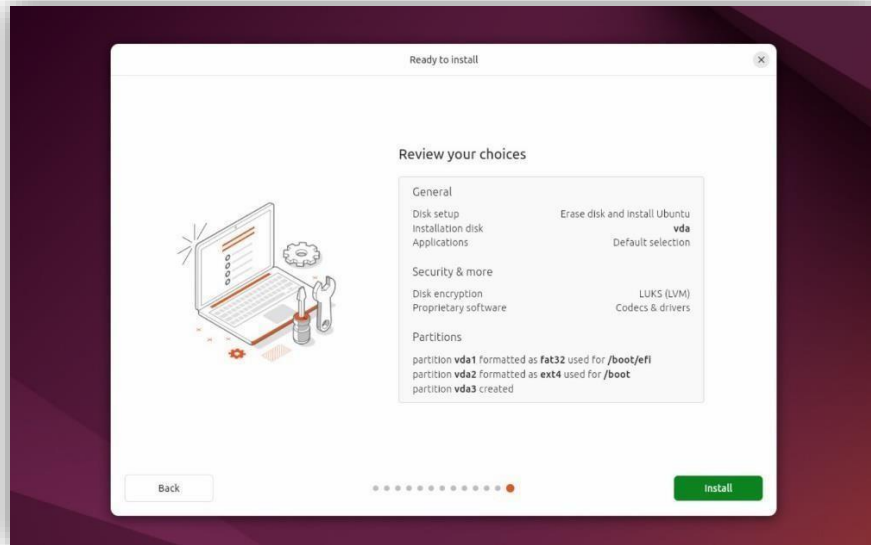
Ready to install

Review your choices

General

Disk setup Erase disk and install Ubuntu
Installation disk **vda**
Applications Default selection

Security & more

Disk encryption LUKS (LVM)
Proprietary software Codecs & drivers

Partitions

partition **vda1** formatted as **fat32** used for **/boot/efi**
partition **vda2** formatted as **ext4** used for **/boot**
partition **vda3** created

Back

Install